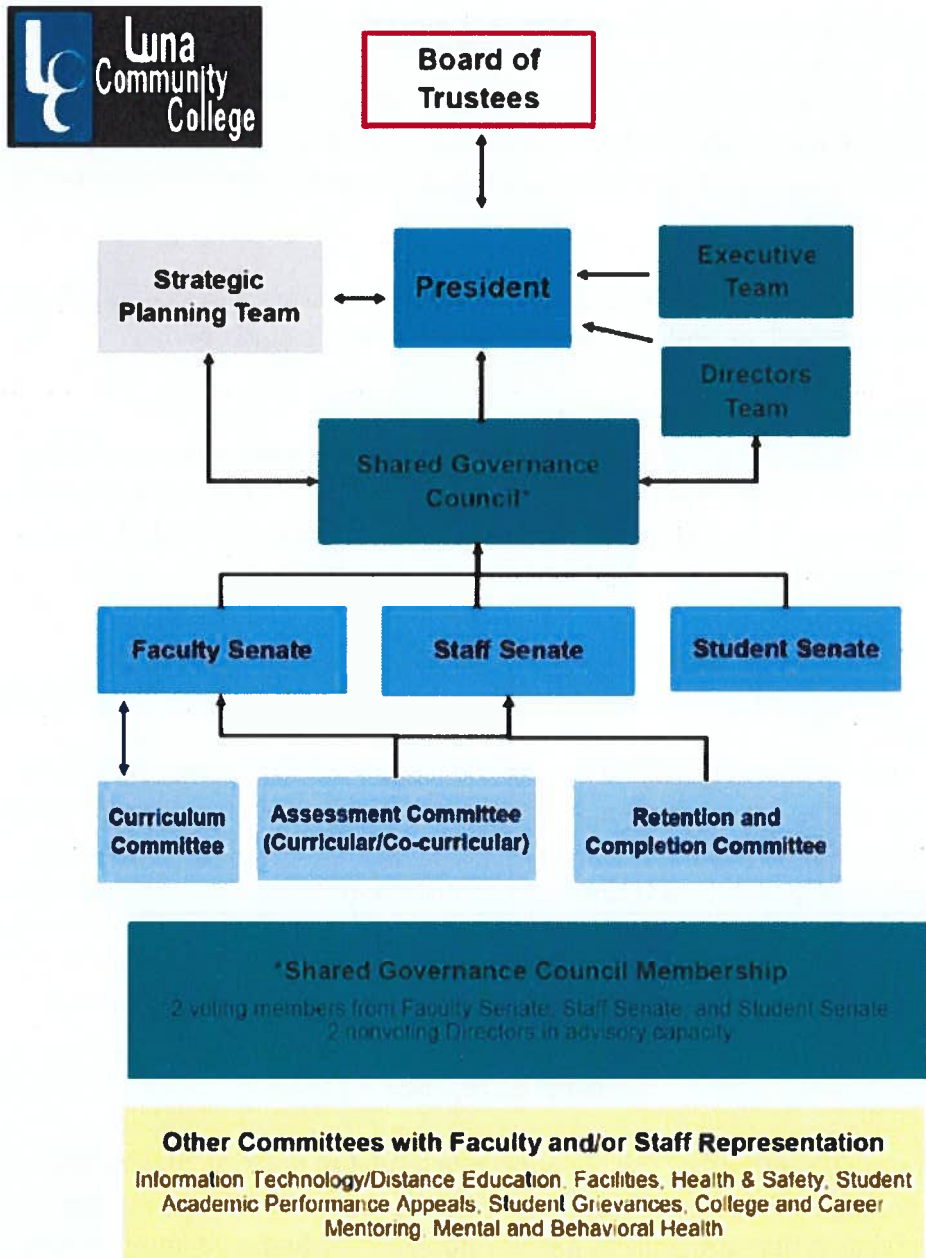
Luna Community College

Board of Trustees

Strategic Planning Team

President

Executive Team

Directors Team

Shared Governance Council*

Faculty Senate

Staff Senate

Student Senate

Curriculum Committee

Assessment Committee (Curricular/Co-curricular)

Retention and Completion Committee

*Shared Governance Council Membership

2 voting members from Faculty Senate, Staff Senate, and Student Senate
2 nonvoting Directors in advisory capacity

Other Committees with Faculty and/or Staff Representation

Information Technology/Distance Education, Facilities, Health & Safety, Student Academic Performance Appeals, Student Grievances, College and Career Mentoring, Mental and Behavioral Health